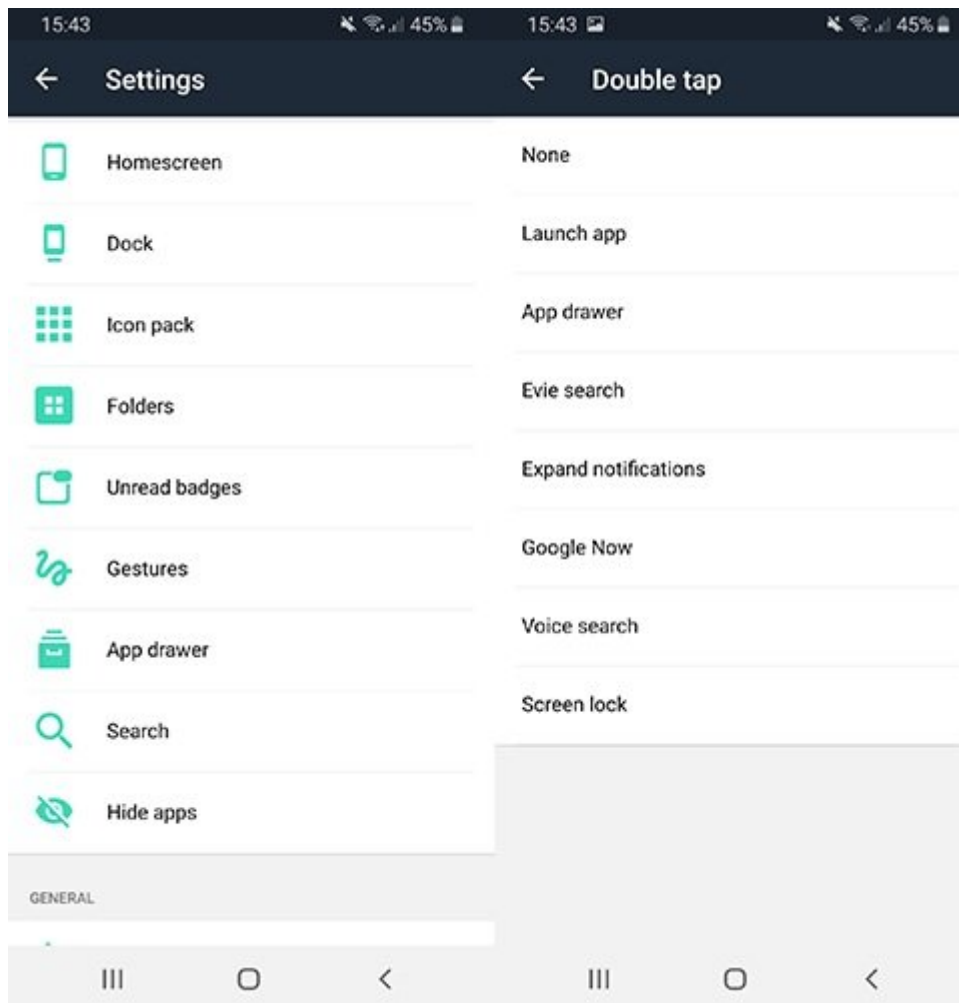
15:43 45%

Settings

Homescreen

Dock

Icon pack

Folders

Unread badges

Gestures

App drawer

Search

Hide apps

GENERAL

15:43 45%

Double tap

None

Launch app

App drawer

Evie search

Expand notifications

Google Now

Voice search

Screen lock